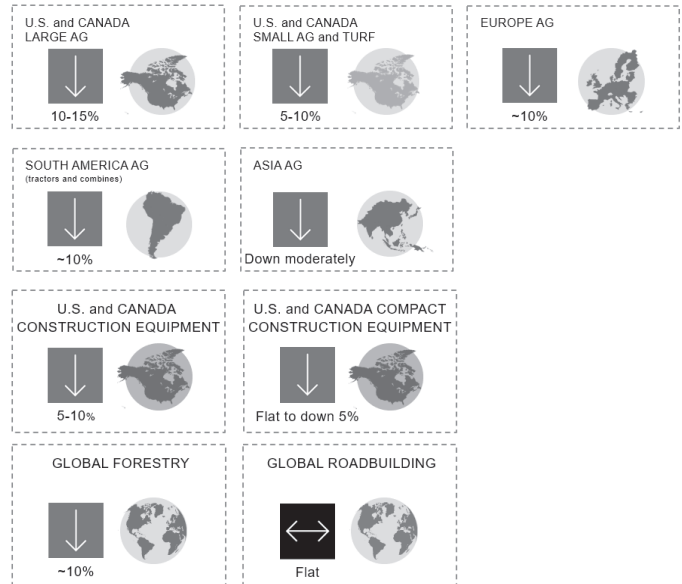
U.S. and CANADA
LARGE AG

10-15%

U.S. and CANADA
SMALL AG and TURF

5-10%

EUROPE AG

~10%

SOUTH AMERICA AG
(tractors and combines)

~10%

ASIA AG

Down moderately

U.S. and CANADA
CONSTRUCTION EQUIPMENT

5-10%

U.S. and CANADA COMPACT
CONSTRUCTION EQUIPMENT

Flat to down 5%

GLOBAL FORESTRY

~10%

GLOBAL ROADBUILDING

Flat